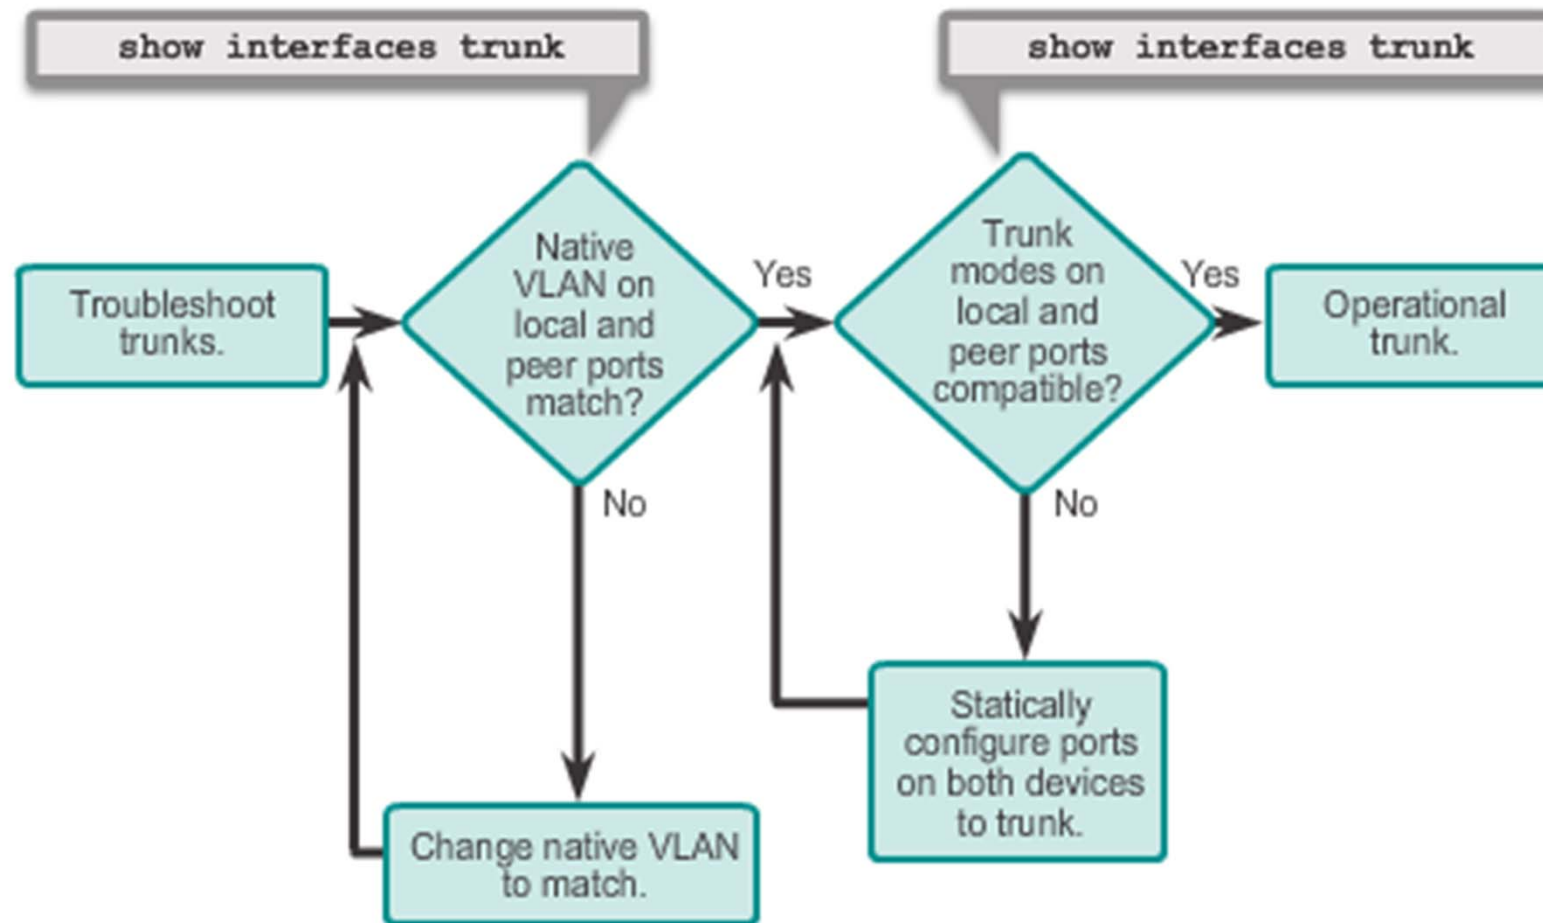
show interfaces trunk

show interfaces trunk

Troubleshoot trunks.

Native VLAN on local and peer ports match?

Yes

Trunk modes on local and peer ports compatible?

Yes

Operational trunk.

No

No

Statically configure ports on both devices to trunk.

Change native VLAN to match.